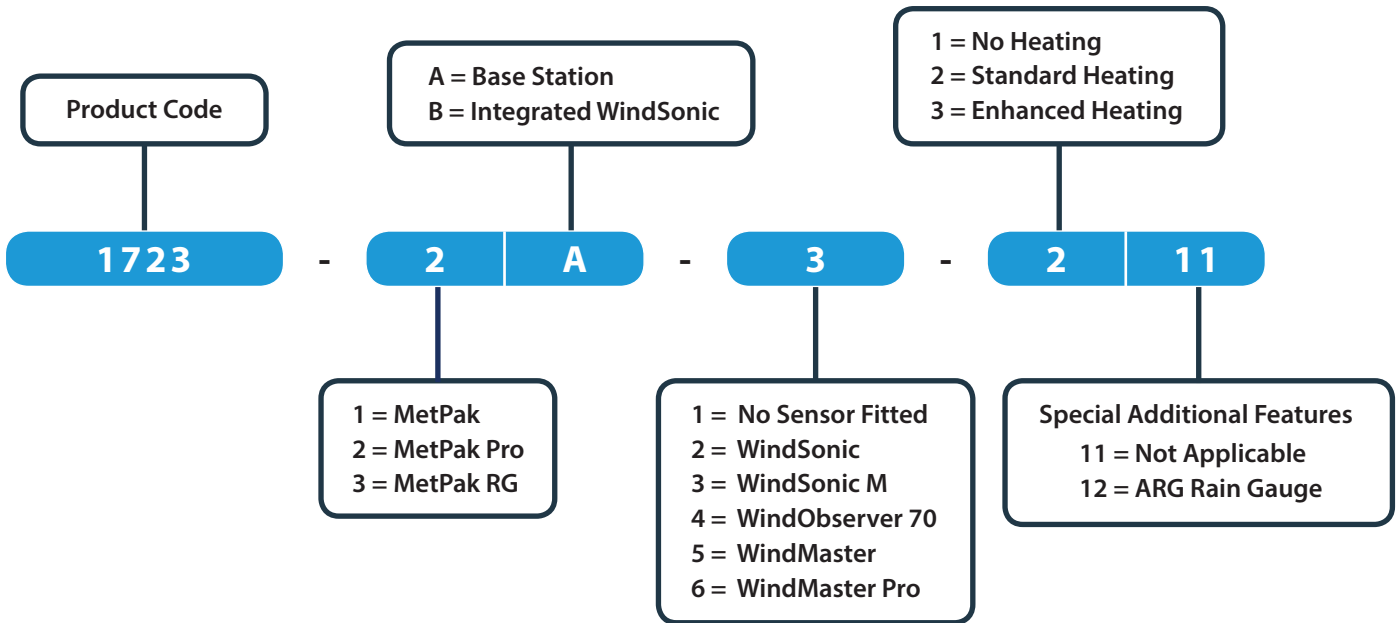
A = Base Station
B = Integrated WindSonic

1 = No Heating
2 = Standard Heating
3 = Enhanced Heating

Product Code

1723 - 2 A - 3 - 2 11

1 = MetPak
2 = MetPak Pro
3 = MetPak RG

1 = No Sensor Fitted
2 = WindSonic
3 = WindSonic M
4 = WindObserver 70
5 = WindMaster
6 = WindMaster Pro

Special Additional Features
11 = Not Applicable
12 = ARG Rain Gauge